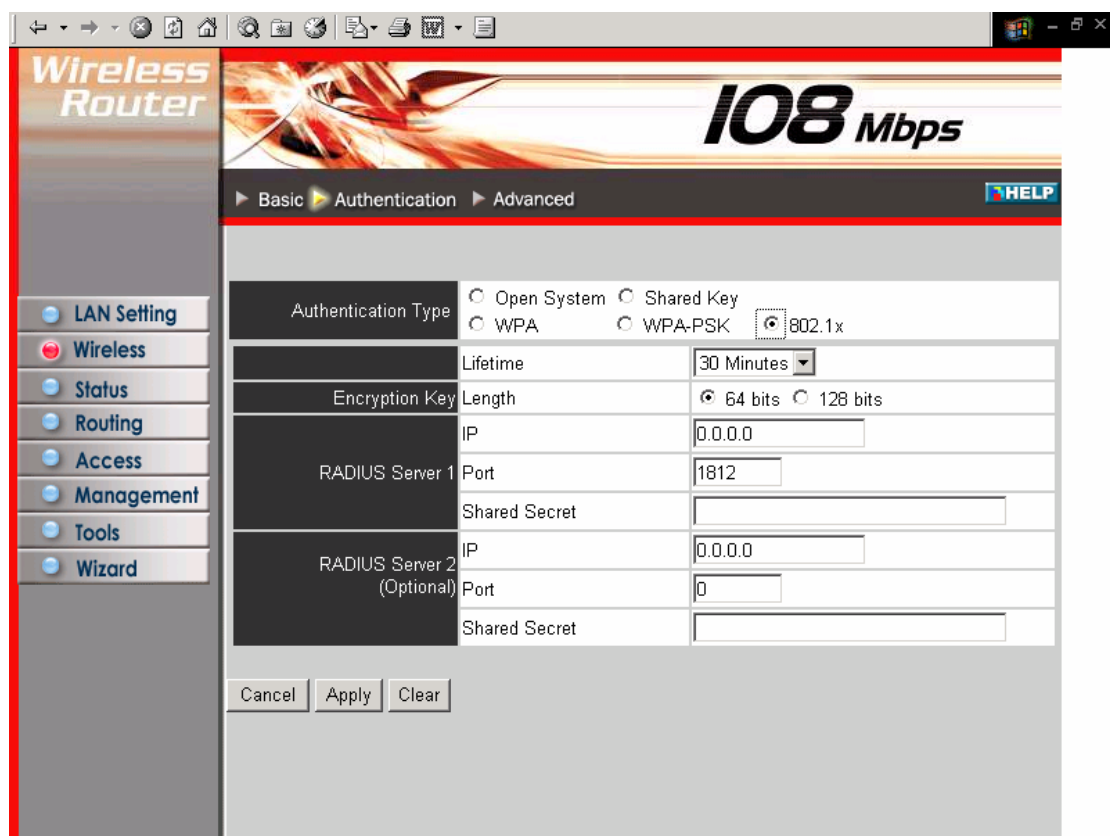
Wireless Router

108 Mbps

▶ Basic ▶ Authentication ▶ Advanced

HELP

LAN Setting
Wireless
Status
Routing
Access
Management
Tools
Wizard

| | | |
|---|---|---|
| Authentication Type | ○ Open System ○ Shared Key ○ WPA ○ WPA-PSK ◉ 802.1x | |
| | Lifetime | 30 Minutes |
| Encryption Key | Length | ◉ 64 bits ○ 128 bits |
| RADIUS Server 1 | IP | 0.0.0.0 |
| | Port | 1812 |
| | Shared Secret | |
| RADIUS Server 2 (Optional) | IP | 0.0.0.0 |
| | Port | 0 |
| | Shared Secret | |

Cancel Apply Clear